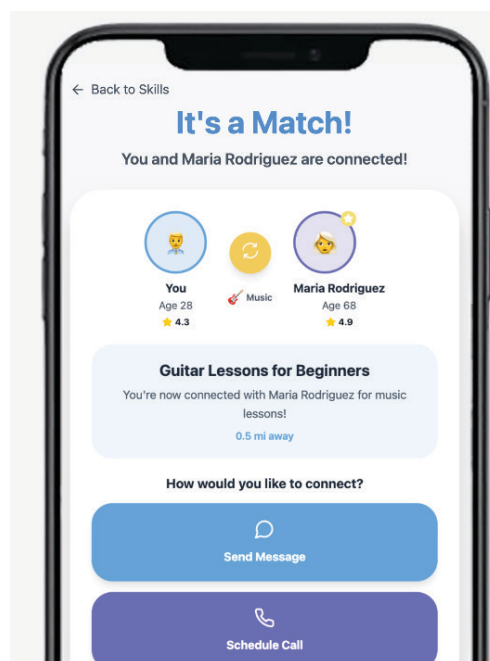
← Back to Skills

It's a Match!

You and Maria Rodriguez are connected!

You
Age 28
4.3

Music

Maria Rodriguez
Age 68
4.9

Guitar Lessons for Beginners

You're now connected with Maria Rodriguez for music lessons!

0.5 mi away

How would you like to connect?

Send Message

Schedule Call